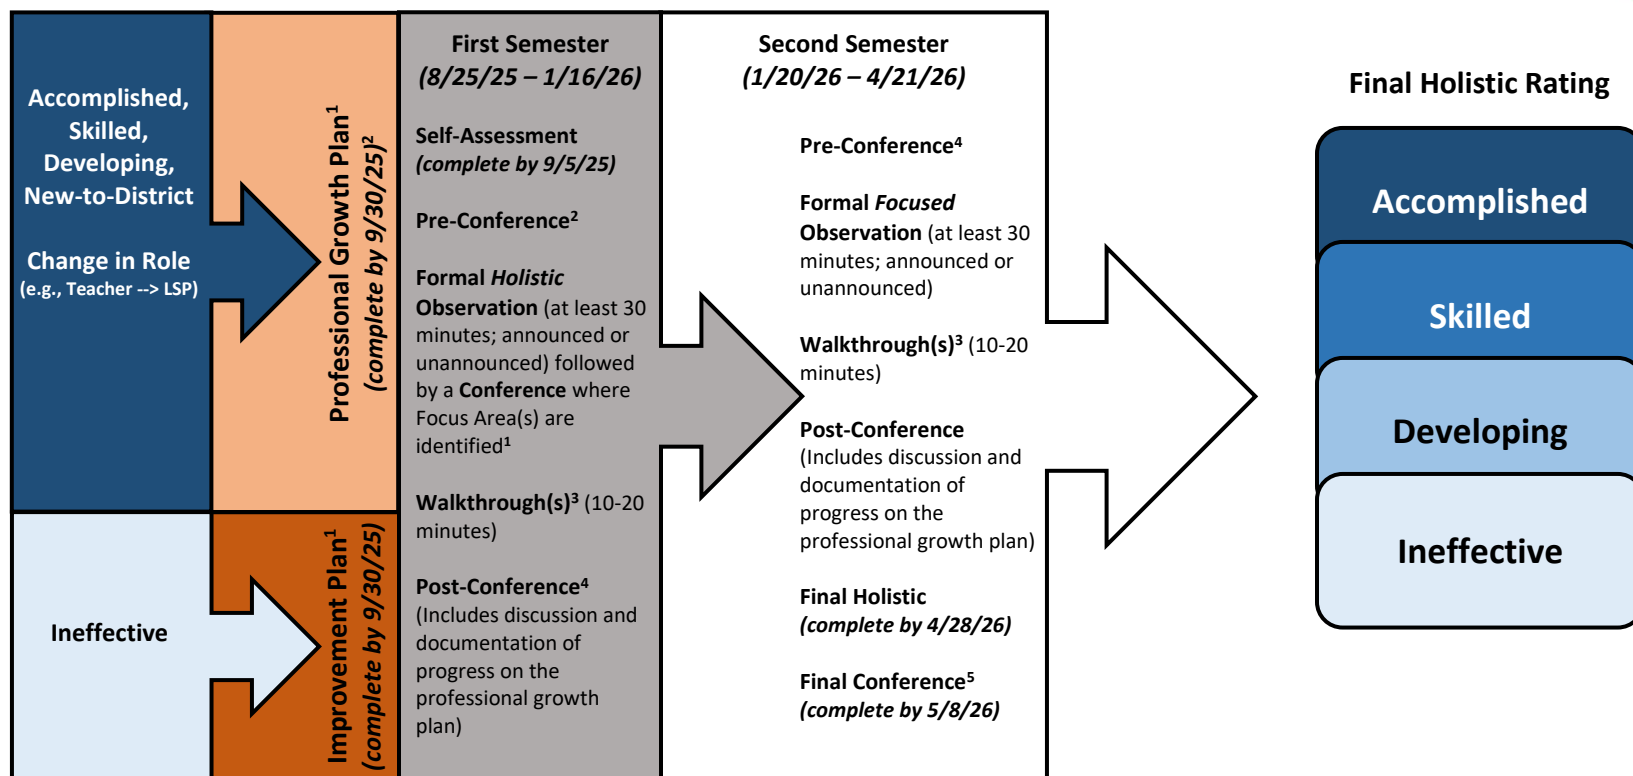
Accomplished, Skilled, Developing, New-to-District

Change in Role
(e.g., Teacher --> LSP)

Professional Growth Plan$^1$
(complete by 9/30/25)$^2$

Ineffective

Improvement Plan$^1$
(complete by 9/30/25)

First Semester
(8/25/25 – 1/16/26)

Self-Assessment
(complete by 9/5/25)

Pre-Conference$^2$

Formal Holistic Observation (at least 30 minutes; announced or unannounced) followed by a Conference where Focus Area(s) are identified$^1$

Walkthrough(s)$^3$ (10-20 minutes)

Post-Conference$^4$
(Includes discussion and documentation of progress on the professional growth plan)

Second Semester
(1/20/26 – 4/21/26)

Pre-Conference$^4$

Formal Focused Observation (at least 30 minutes; announced or unannounced)

Walkthrough(s)$^3$ (10-20 minutes)

Post-Conference
(Includes discussion and documentation of progress on the professional growth plan)

Final Holistic
(complete by 4/28/26)

Final Conference$^5$
(complete by 5/8/26)

Final Holistic Rating

Accomplished

Skilled

Developing

Ineffective